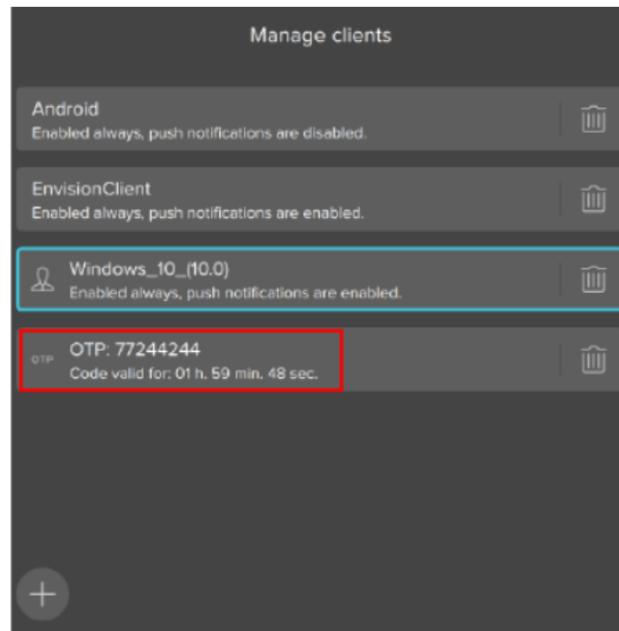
Manage clients

Android
Enabled always, push notifications are disabled.

EnvisionClient
Enabled always, push notifications are enabled.

Windows_10_(10.0)
Enabled always, push notifications are enabled.

OTP
OTP: 77244244
Code valid for: 01 h. 59 min. 48 sec.

+